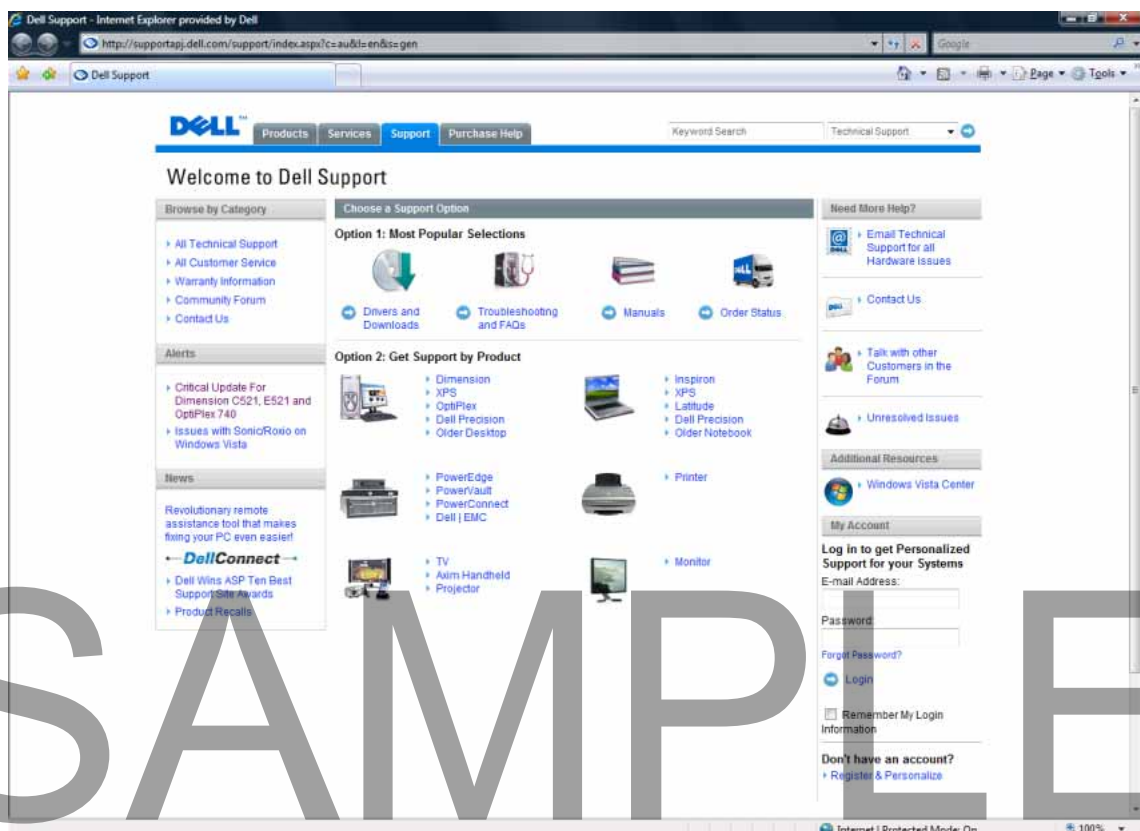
Dell Support - Internet Explorer provided by Dell

http://supportapj.dell.com/support/index.aspx?c=au&l=en&s=gen

Google

Dell Support

Page ▾ Tools ▾

DELL

Products | Services | Support | Purchase Help

Keyword Search | Technical Support

Welcome to Dell Support

Browse by Category

- All Technical Support
- All Customer Service
- Warranty Information
- Community Forum
- Contact Us

Alerts

- Critical Update For Dimension C521, E521 and OptiPlex 740
- Issues with Sonic/Roxio on Windows Vista

News

Revolutionary remote assistance tool that makes fixing your PC even easier!

DellConnect

- Dell Wins ASP Ten Best Support Site Awards
- Product Recalls

Choose a Support Option

Option 1: Most Popular Selections

Drivers and Downloads | Troubleshooting and FAQs | Manuals | Order Status

Option 2: Get Support by Product

- Dimension
- XPS
- OptiPlex
- Dell Precision
- Older Desktop

- Inspiron
- XPS
- Latitude
- Dell Precision
- Older Notebook

- PowerEdge
- PowerVault
- PowerConnect
- Dell | EMC

- Printer

- TV
- Axim Handheld
- Projector

- Monitor

Need More Help?

- Email Technical Support for all Hardware Issues
- Contact Us
- Talk with other Customers in the Forum
- Unresolved Issues

Additional Resources

- Windows Vista Center

My Account

Log in to get Personalized Support for your Systems

E-mail Address:

Password:

Forgot Password?

Login

Remember My Login Information

Don't have an account?

- Register & Personalize

Internet | Protected Mode: On

100%

SAMPLE